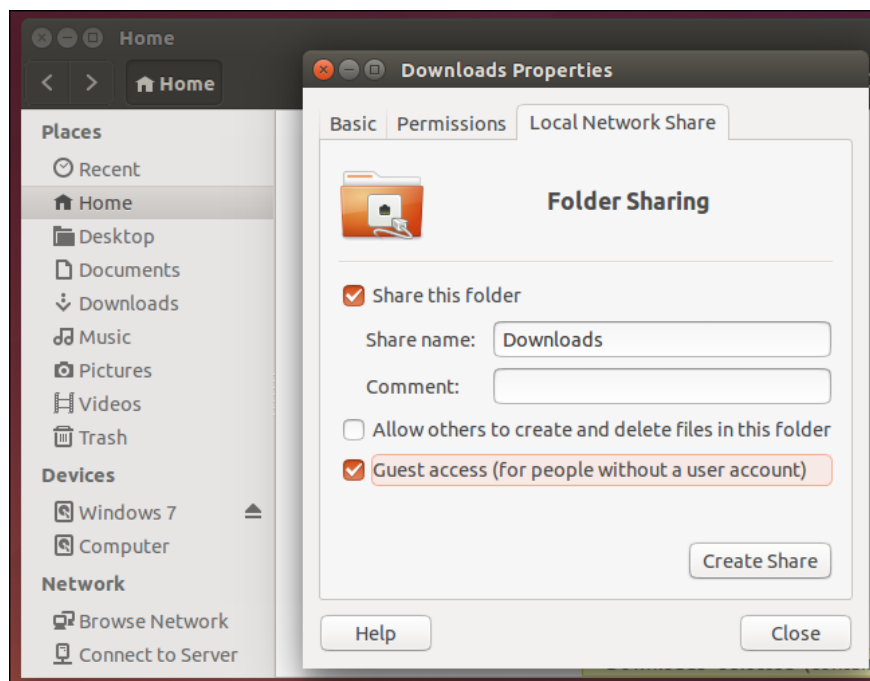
Home

Home

Places

Recent

Home

Desktop

Documents

Downloads

Music

Pictures

Videos

Trash

Devices

Windows 7

Computer

Network

Browse Network

Connect to Server

Downloads Properties

Basic Permissions Local Network Share

Folder Sharing

Share this folder

Share name: Downloads

Comment:

Allow others to create and delete files in this folder

Guest access (for people without a user account)

Create Share

Help

Close

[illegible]